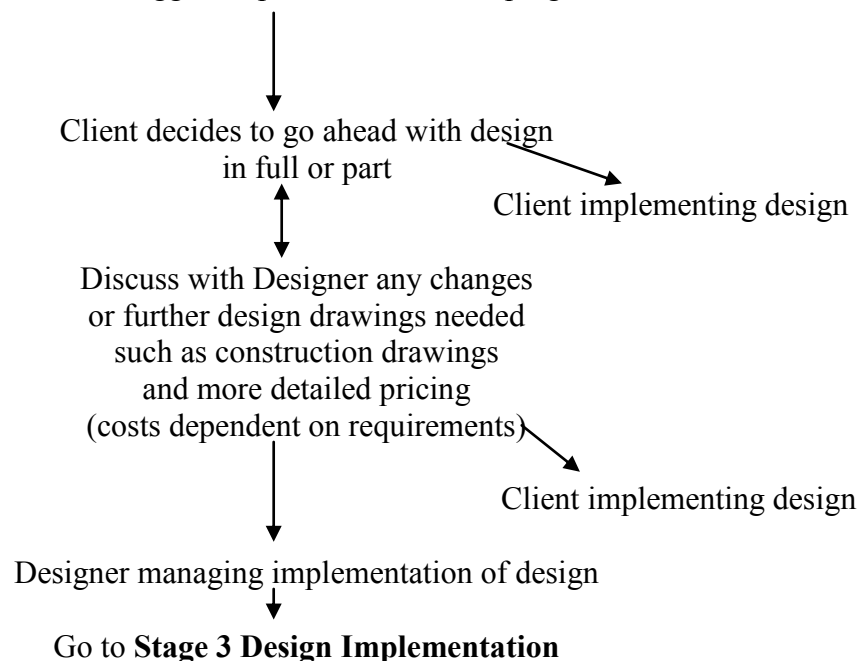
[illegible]

Client decides to go ahead with design in full or part

Client implementing design

Discuss with Designer any changes or further design drawings needed such as construction drawings and more detailed pricing (costs dependent on requirements)

Client implementing design

Designer managing implementation of design

Go to **Stage 3 Design Implementation**